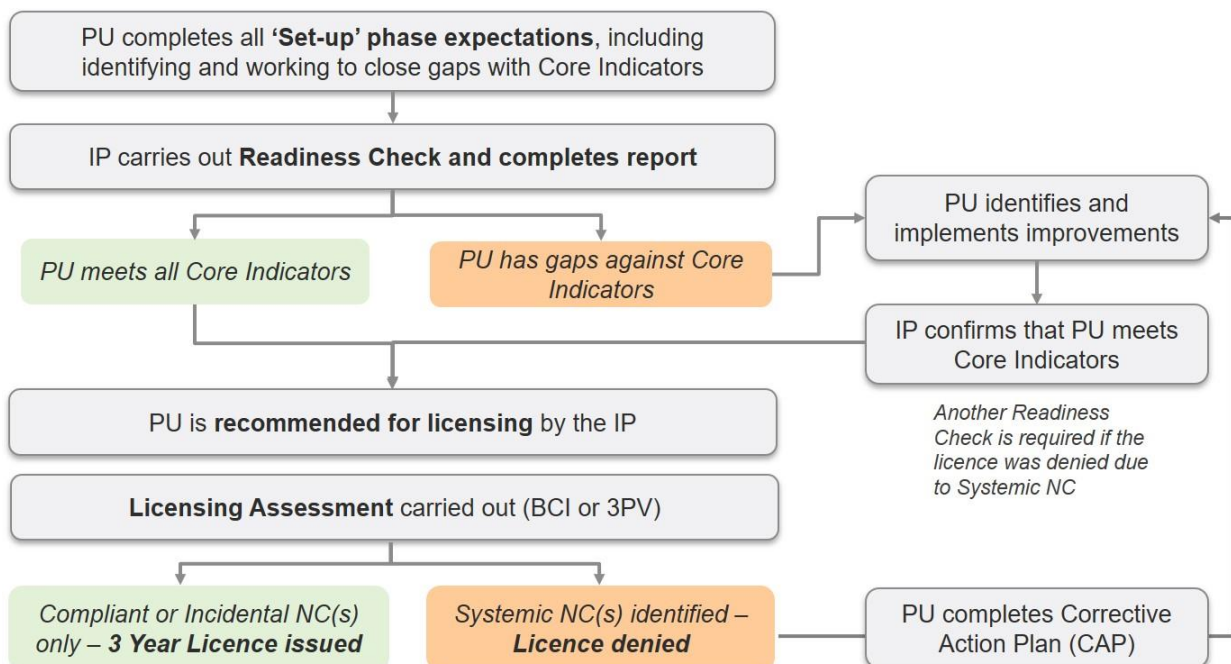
PU completes all **'Set-up' phase expectations**, including identifying and working to close gaps with Core Indicators

IP carries out **Readiness Check and completes report**

*PU meets all Core Indicators*

*PU has gaps against Core Indicators*

PU identifies and implements improvements

IP confirms that PU meets Core Indicators

PU is **recommended for licensing** by the IP

*Another Readiness Check is required if the licence was denied due to Systemic NC*

**Licensing Assessment** carried out (BCI or 3PV)

*Compliant or Incidental NC(s) only – **3 Year Licence issued***

*Systemic NC(s) identified – **Licence denied***

PU completes Corrective Action Plan (CAP)